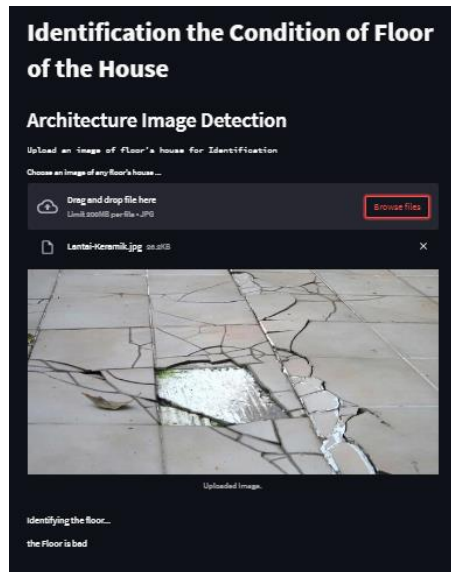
Identification the Condition of Floor of the House

Architecture Image Detection

Upload an image of floor's house for Identification

Choose an image of any floor's house ...

Drag and drop file here

Limit 200MB per file • JPG

Browse files

Lantai-Keramik.jpg 26.2KB

×

Uploaded Image.

Identifying the floor...

the Floor is bad